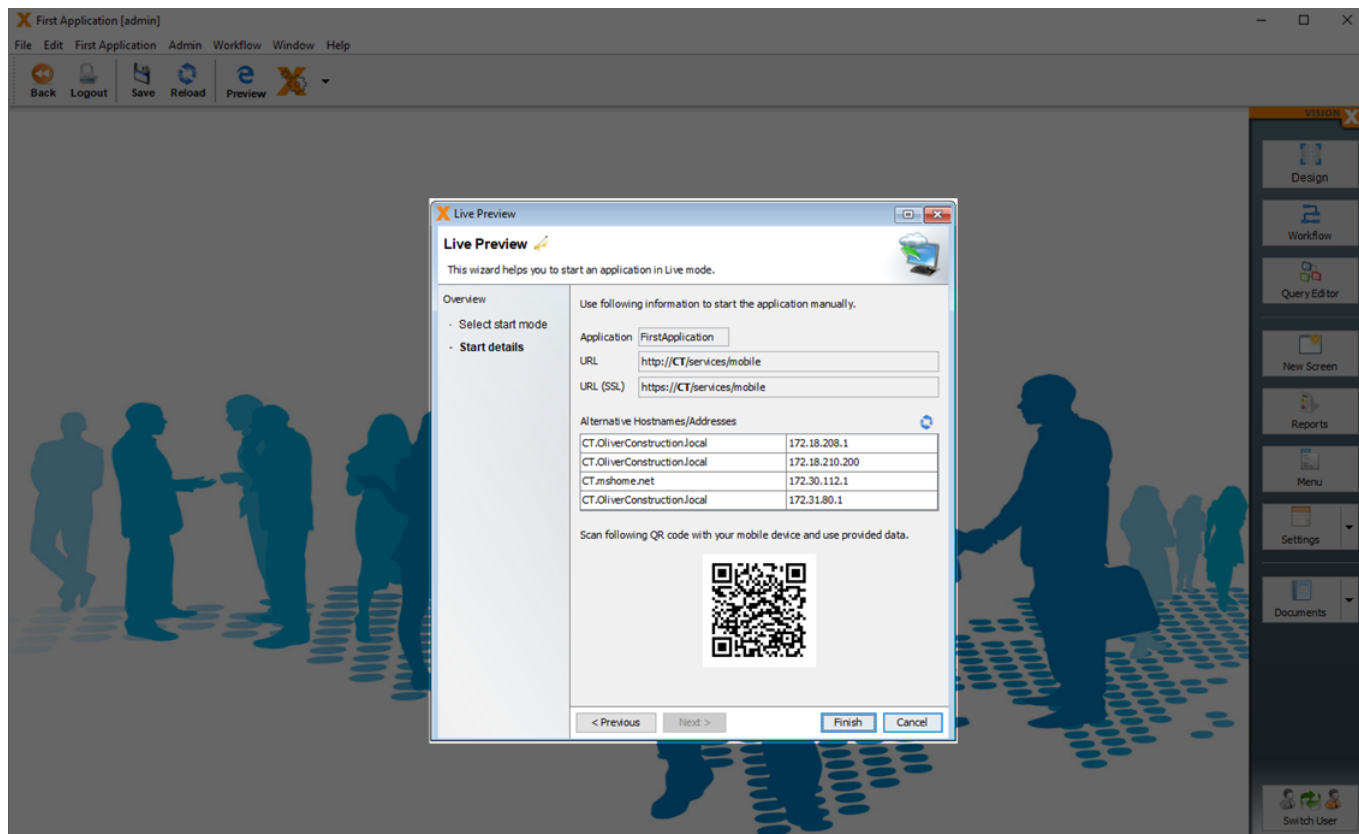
First Application [admin]

File Edit First Application Admin Workflow Window Help

Back Logout Save Reload Preview

VISION

Design
Workflow
Query Editor
New Screen
Reports
Menu
Settings
Documents
Switch User

Live Preview

Live Preview

This wizard helps you to start an application in Live mode.

Overview
- Select start mode
- Start details

Use following information to start the application manually.

Application FirstApplication
URL http://CT/services/mobile
URL (SSL) https://CT/services/mobile

Alternative Hostnames/Addresses

| | |
|---|---|
| CT.OliverConstruction.local | 172.18.208.1 |
| CT.OliverConstruction.local | 172.18.210.200 |
| CT.mshome.net | 172.30.112.1 |
| CT.OliverConstruction.local | 172.31.80.1 |

Scan following QR code with your mobile device and use provided data.

< Previous Next > Finish Cancel